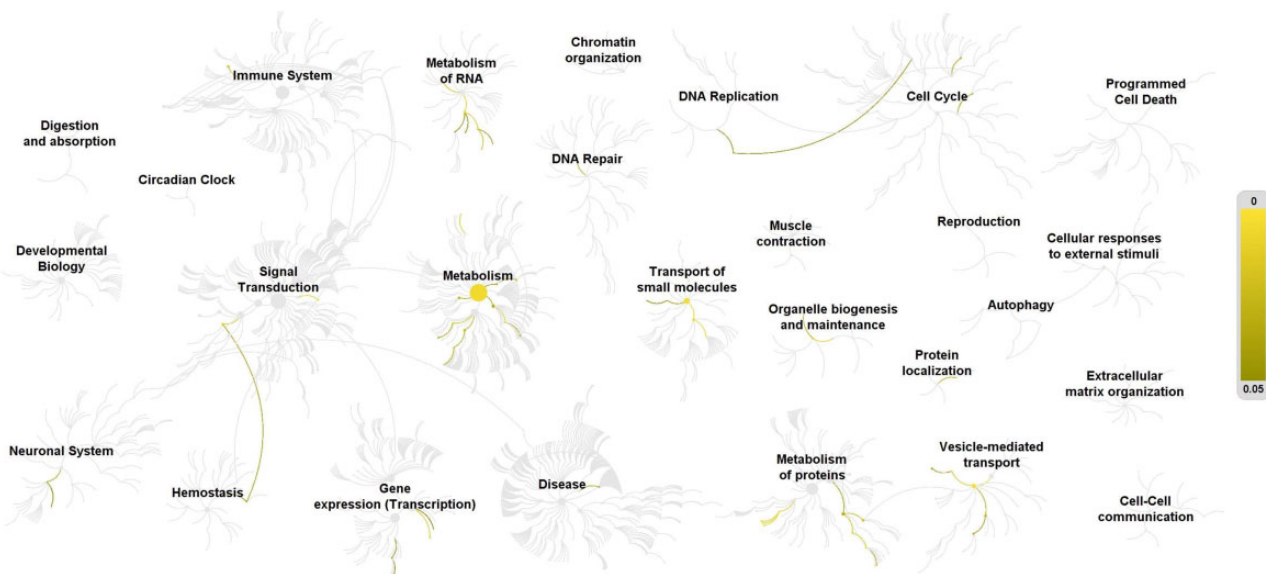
Immune System

Metabolism of RNA

Chromatin organization

DNA Replication

Cell Cycle

Programmed Cell Death

Digestion and absorption

Circadian Clock

DNA Repair

Developmental Biology

Signal Transduction

Metabolism

Transport of small molecules

Muscle contraction

Reproduction

Cellular responses to external stimuli

Organelle biogenesis and maintenance

Autophagy

Protein localization

Extracellular matrix organization

Neuronal System

Hemostasis

Gene expression (Transcription)

Disease

Metabolism of proteins

Vesicle-mediated transport

Cell-Cell communication

0

0.05